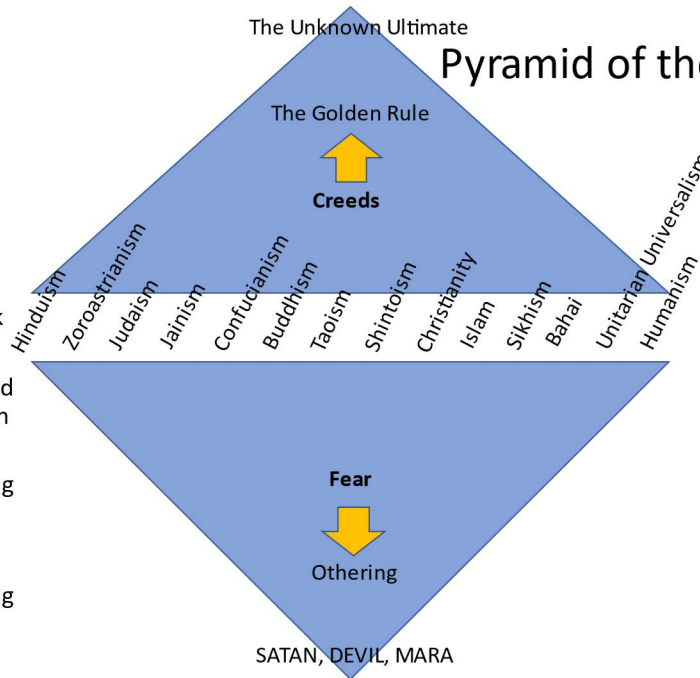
The Unknown Ultimate

Pyramid of th

The Golden Rule

Creeds

Hinduism Zoroastrianism Judaism Jainism Confucianism Buddhism Taoism Shintoism Christianity Islam Sikhism Bahai Unitarian Universalism Humanism

d
n

g

g

Fear

Othering

SATAN, DEVIL, MARA